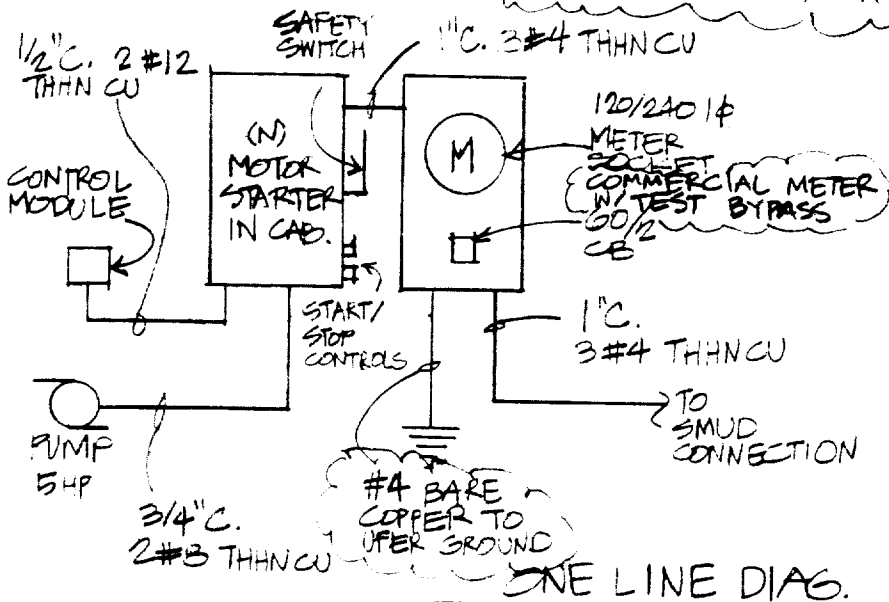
SAFETY SWITCH

1"C. 3#4 THHN CU

1/2"C. 2#12 THHN CU

(N) MOTOR STARTER IN CAB.

M

120/240 1¢ METER SOCKET COMMERCIAL METER W/ TEST BYPASS

CONTROL MODULE

60/2 CB

START/ STOP CONTROLS

1"C. 3#4 THHN CU

PUMP 5HP

TO SMUD CONNECTION

#4 BARE COPPER TO UFER GROUND

3/4"C. 2#3 THHN CU

ONE LINE DIAG.